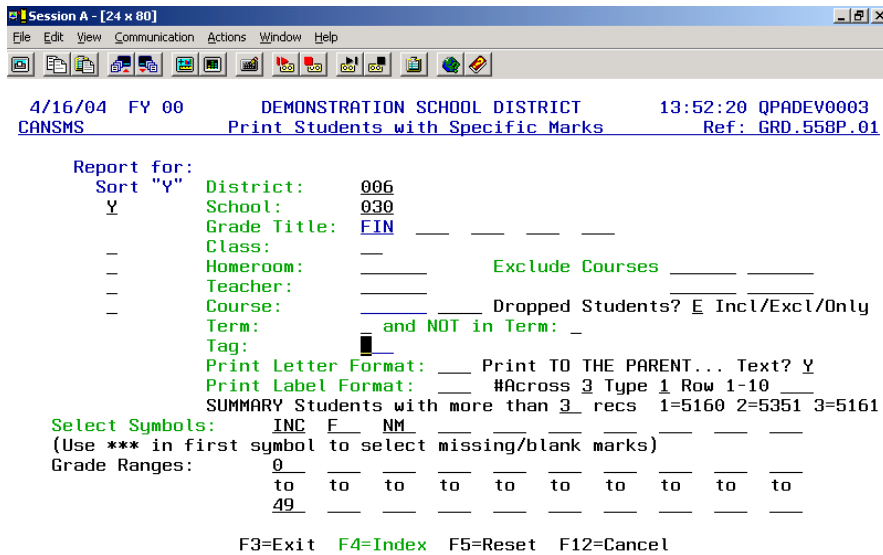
Session A - [24 x 80]

File Edit View Communication Actions Window Help

4/16/04 FY 00 DEMONSTRATION SCHOOL DISTRICT 13:52:20 QPADEV0003
CANSMS Print Students with Specific Marks Ref: GRD.558P.01

Report for:
Sort "Y" District: 006
Y School: 030
Grade Title: FIN
Class:
Homeroom: Exclude Courses
Teacher:
Course: Dropped Students? E Incl/Excl/Only
Term: _ and NOT in Term: _
Tag:
Print Letter Format: ___ Print TO THE PARENT... Text? Y
Print Label Format: ___ #Across 3 Type 1 Row 1-10 ___
SUMMARY Students with more than 3 recs 1=5160 2=5351 3=5161
Select Symbols: INC F NM
(Use *** in first symbol to select missing/blank marks)
Grade Ranges: 0
to to to to to to to to to to
49

F3=Exit F4=Index F5=Reset F12=Cancel